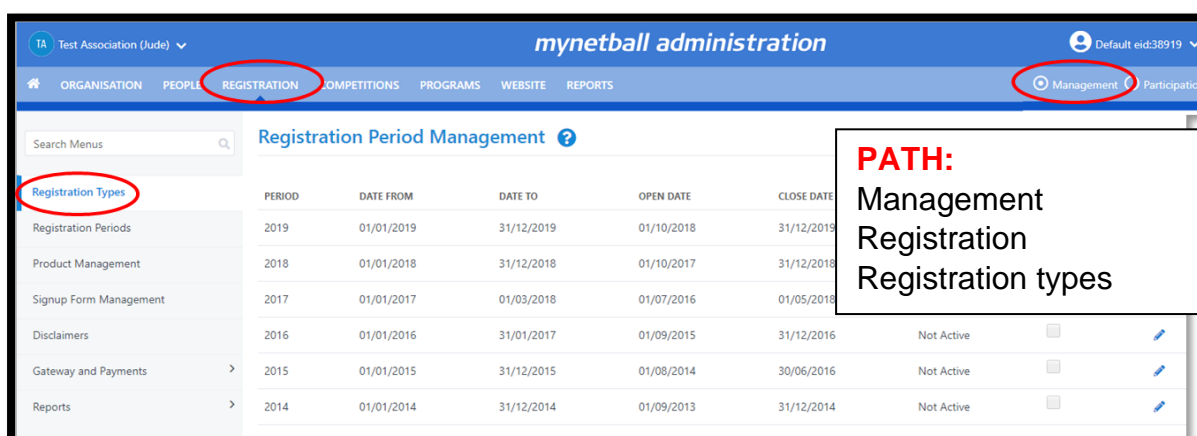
TA Test Association (Jude)

mynetball administration

Default eid:38919

ORGANISATION PEOPLE REGISTRATION COMPETITIONS PROGRAMS WEBSITE REPORTS

Management Participation

Search Menus

Registration Types
Registration Periods
Product Management
Signup Form Management
Disclaimers
Gateway and Payments
Reports

Registration Period Management

PATH:
Management
Registration
Registration types

| PERIOD | DATE FROM | DATE TO | OPEN DATE | CLOSE DATE | | |
|---|---|---|---|---|---|---|
| 2019 | 01/01/2019 | 31/12/2019 | 01/10/2018 | 31/12/2019 | | |
| 2018 | 01/01/2018 | 31/12/2018 | 01/10/2017 | 31/12/2018 | | |
| 2017 | 01/01/2017 | 01/03/2018 | 01/07/2016 | 01/05/2018 | | |
| 2016 | 01/01/2016 | 31/01/2017 | 01/09/2015 | 31/12/2016 | Not Active | |
| 2015 | 01/01/2015 | 31/12/2015 | 01/08/2014 | 30/06/2016 | Not Active | |
| 2014 | 01/01/2014 | 31/12/2014 | 01/09/2013 | 31/12/2014 | Not Active | |